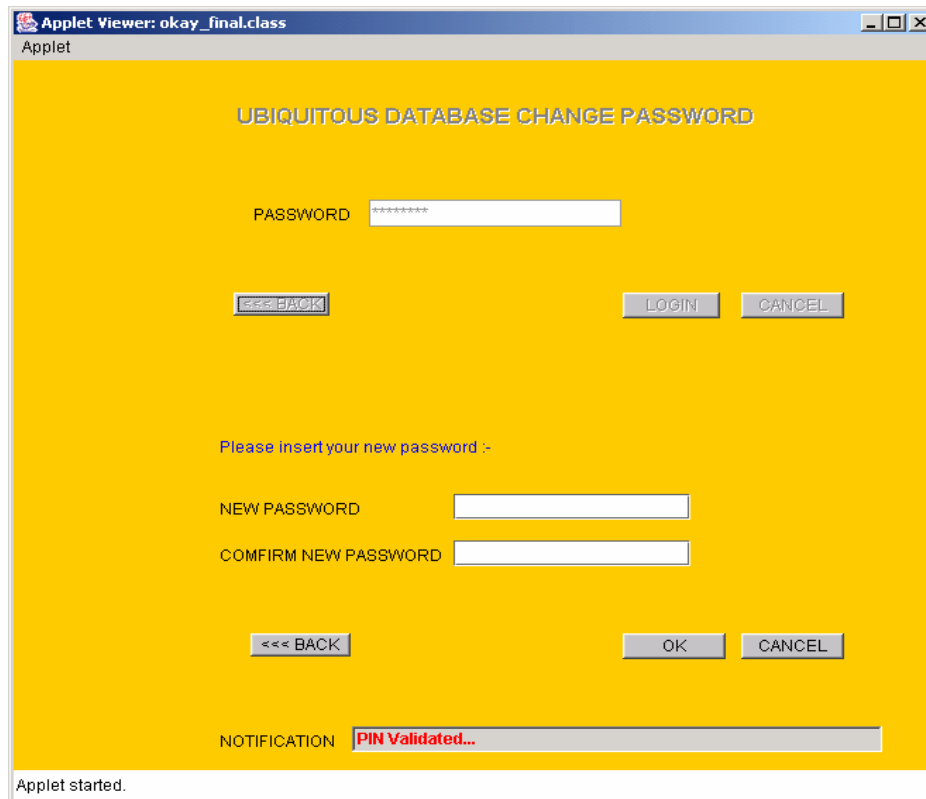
Applet Viewer: okay_final.class

Applet

UBIQUITOUS DATABASE CHANGE PASSWORD

PASSWORD ********

<<< BACK

LOGIN

CANCEL

Please insert your new password :-

NEW PASSWORD

COMFIRM NEW PASSWORD

<<< BACK

OK

CANCEL

NOTIFICATION PIN Validated...

Applet started.